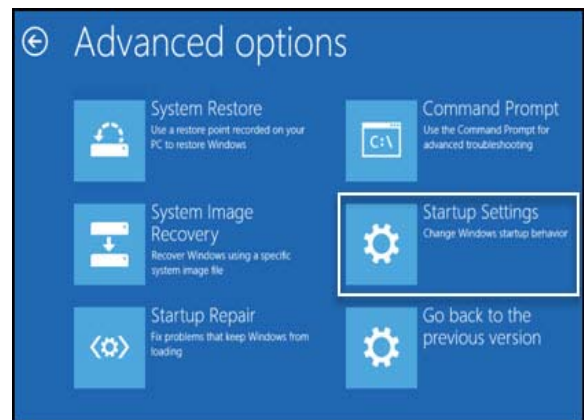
Advanced options

System Restore
Use a restore point recorded on your PC to restore Windows

System Image Recovery
Recover Windows using a specific system image file

Startup Repair
Fix problems that keep Windows from loading

C:\

Command Prompt
Use the Command Prompt for advanced troubleshooting

Startup Settings
Change Windows startup behavior

Go back to the previous version